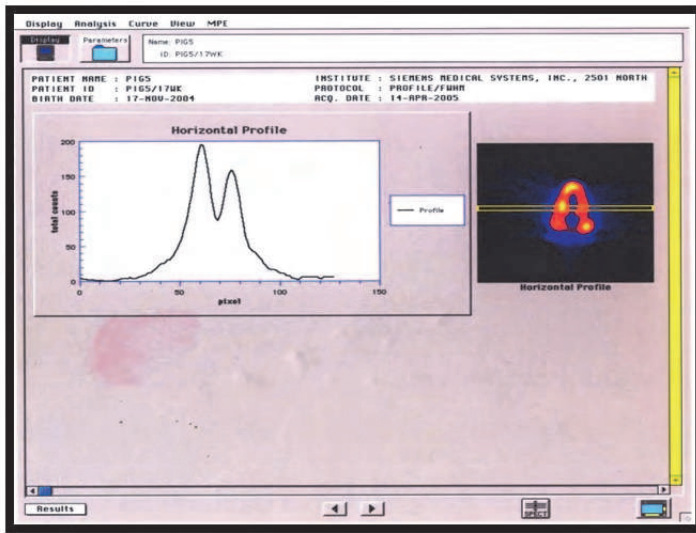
Display Analysis Curve View MPE

Display Parameters

Name: PIG5
ID: PIG5/17WK

PATIENT NAME : PIG5
PATIENT ID : PIG5/17WK
BIRTH DATE : 17-NOV-2004

INSTITUTE : SIEMENS MEDICAL SYSTEMS, INC., 2501 NORTH
PROTOCOL : PROFILE/FWHM
ACQ. DATE : 14-APR-2005

Horizontal Profile

total counts

200
150
100
50
0

0 50 100 150

pixel

Profile

Horizontal Profile

Results